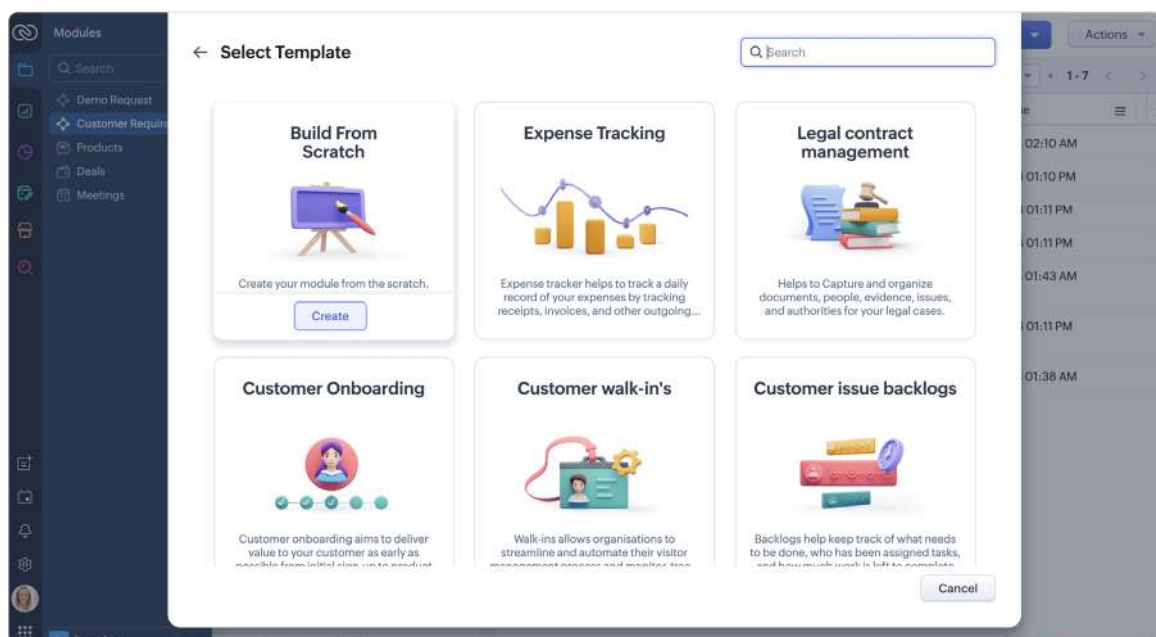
Modules

Search

Demo Request

Customer Requir

Products

Deals

Meetings

Actions

1-7

02:10 AM

01:10 PM

01:11 PM

01:11 PM

01:43 AM

01:11 PM

01:38 AM

← Select Template

Search

Build From Scratch

Create your module from the scratch.

Create

Expense Tracking

Expense tracker helps to track a daily record of your expenses by tracking receipts, invoices, and other outgoing...

Legal contract management

Helps to Capture and organize documents, people, evidence, issues, and authorities for your legal cases.

Customer Onboarding

Customer onboarding aims to deliver value to your customer as early as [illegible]

Customer walk-in's

Walk-ins allows organisations to streamline and automate their visitor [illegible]

Customer issue backlogs

Backlogs help keep track of what needs to be done, who has been assigned tasks, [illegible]

Cancel